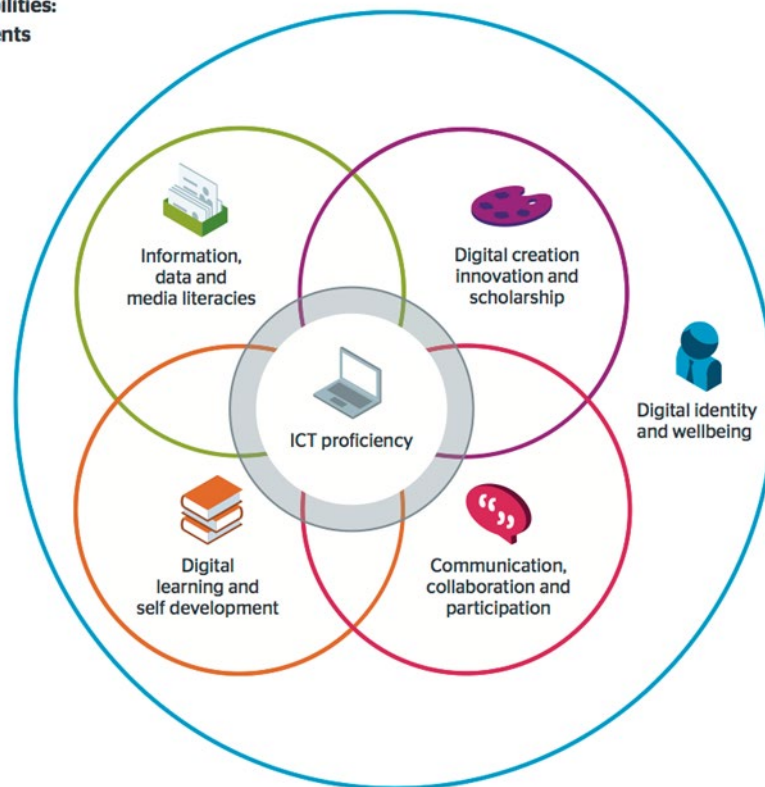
ilities:
ents

Information, data and media literacies

Digital creation innovation and scholarship

ICT proficiency

Digital identity and wellbeing

Digital learning and self development

Communication, collaboration and participation